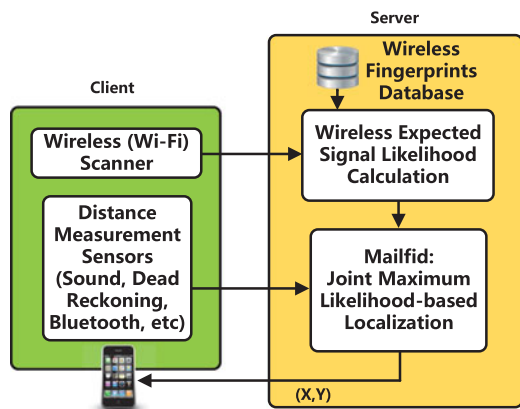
Server

Client

Wireless Fingerprints Database

Wireless (Wi-Fi) Scanner

Wireless Expected Signal Likelihood Calculation

Distance Measurement Sensors (Sound, Dead Reckoning, Bluetooth, etc)

Mailfid: Joint Maximum Likelihood-based Localization

(X,Y)